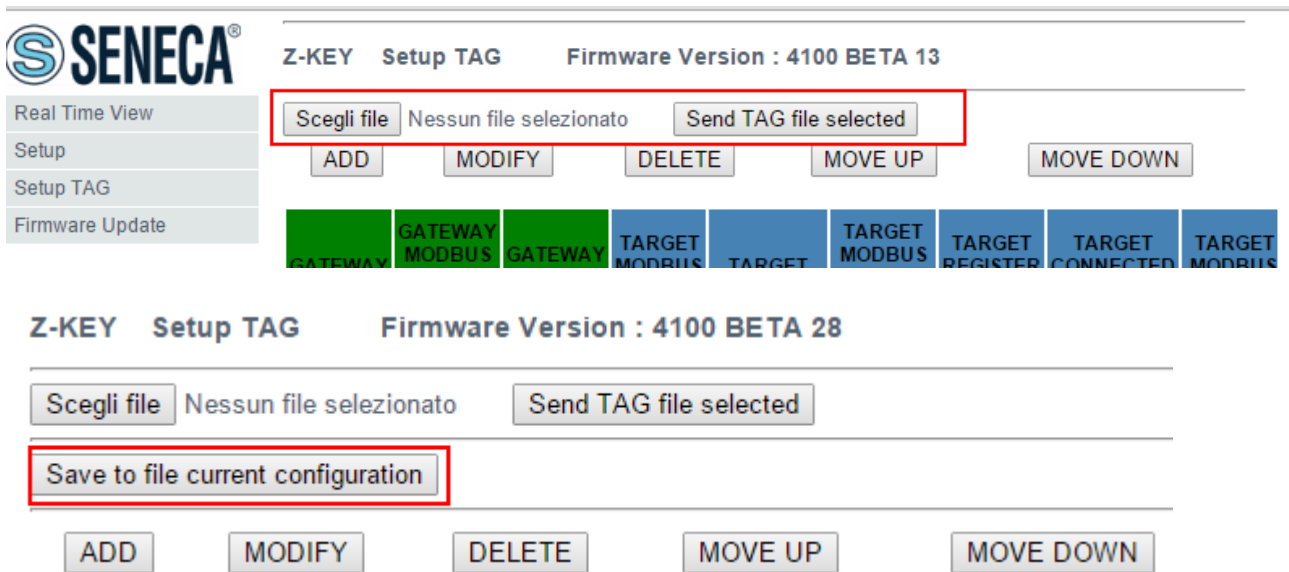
SENECA®

Real Time View
Setup
Setup TAG
Firmware Update

Z-KEY Setup TAG Firmware Version : 4100 BETA 13

Scegli file Nessun file selezionato Send TAG file selected

ADD MODIFY DELETE MOVE UP MOVE DOWN

| GATEWAY | GATEWAY MODBUS | GATEWAY | TARGET MODBUS | TARGET | TARGET MODBUS | TARGET REGISTER | TARGET CONNECTED | TARGET MODBUS |
|---|---|---|---|---|---|---|---|---|

Z-KEY Setup TAG Firmware Version : 4100 BETA 28

Scegli file Nessun file selezionato Send TAG file selected

Save to file current configuration

ADD MODIFY DELETE MOVE UP MOVE DOWN